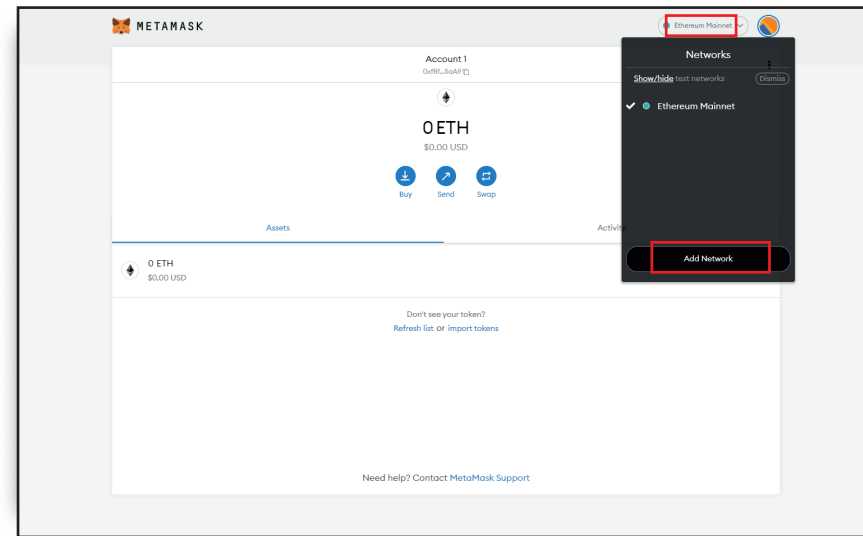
METAMASK

Ethereum Mainnet

Account 1
0xfBf...0aA9

0 ETH
$0.00 USD

Buy Send Swap

Assets Activity

0 ETH
$0.00 USD

Don't see your token?
Refresh list or import tokens

Need help? Contact MetaMask Support

Networks
Show/hide test networks Dismiss
Ethereum Mainnet

Add Network